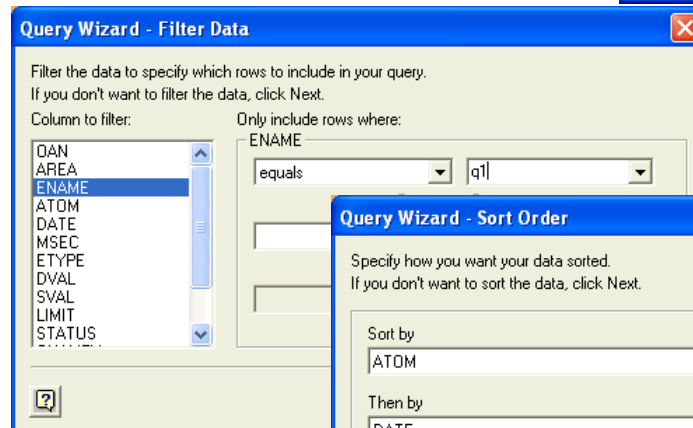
Query Wizard - Filter Data

Filter the data to specify which rows to include in your query.
If you don't want to filter the data, click Next.

Column to filter:

OAN
AREA
ENAME
ATOM
DATE
MSEC
ETYPE
DVAL
SVAL
LIMIT
STATUS

Only include rows where:

ENAME

equals

q1

?

Query Wizard - Sort Order

Specify how you want your data sorted.
If you don't want to sort the data, click Next.

Sort by

ATOM

Then by

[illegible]